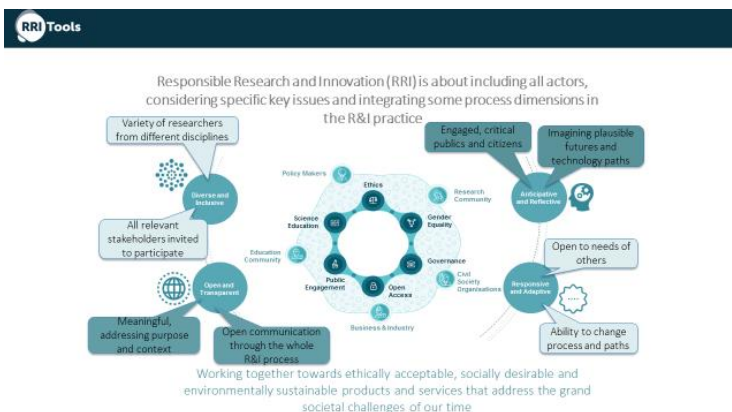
RRI Tools

Responsible Research and Innovation (RRI) is about including all actors, considering specific key issues and integrating some process dimensions in the R&I practice

Variety of researchers from different disciplines

Diverse and Inclusive

All relevant stakeholders invited to participate

Open and Transparent

Meaningful, addressing purpose and context

Open communication through the whole R&I process

Policy Makers

Ethics

Research Community

Science Education

Gender Equality

Education Community

Governance

Public Engagement

Open Access

Civil Society Organisations

Business & Industry

Engaged, critical publics and citizens

Imagining plausible futures and technology paths

Anticipative and Reflective

Open to needs of others

Responsive and Adaptive

Ability to change process and paths

Working together towards ethically acceptable, socially desirable and environmentally sustainable products and services that address the grand societal challenges of our time